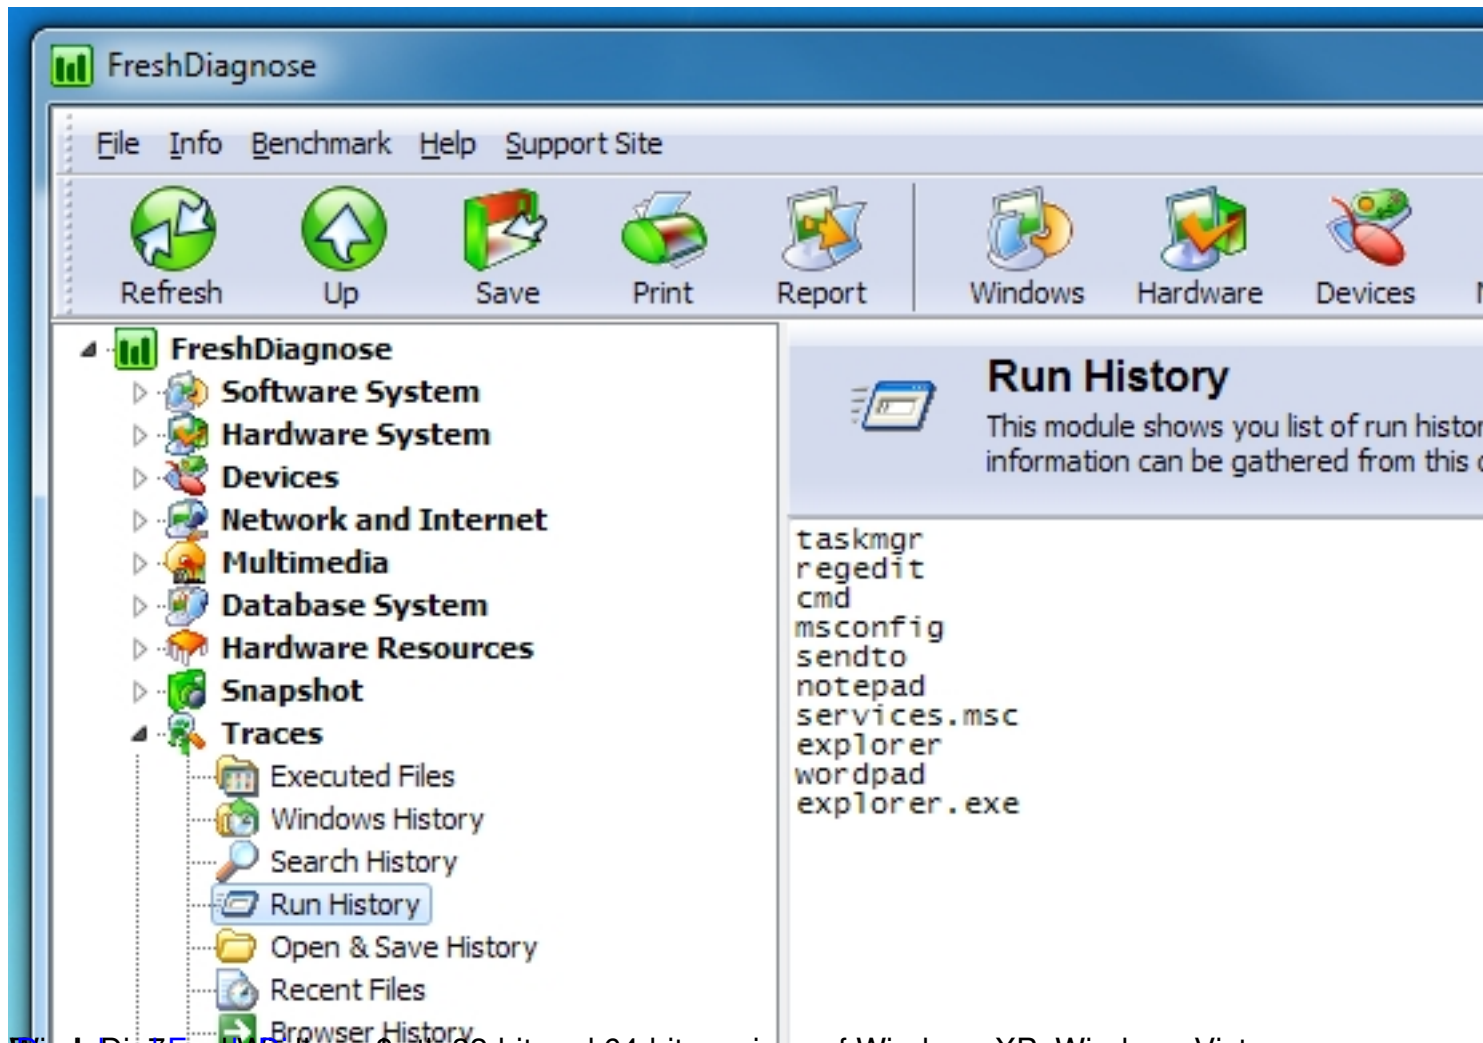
FreshDiagnose

File Info Benchmark Help Support Site

Refresh Up Save Print Report Windows Hardware Devices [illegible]

FreshDiagnose
Software System
Hardware System
Devices
Network and Internet
Multimedia
Database System
Hardware Resources
Snapshot
Traces
Executed Files
Windows History
Search History
Run History
Open & Save History
Recent Files
Browser History

Run History
This module shows you list of run histor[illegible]
information can be gathered from this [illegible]

taskmgr
regedit
cmd
msconfig
sendto
notepad
services.msc
explorer
wordpad
explorer.exe

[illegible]